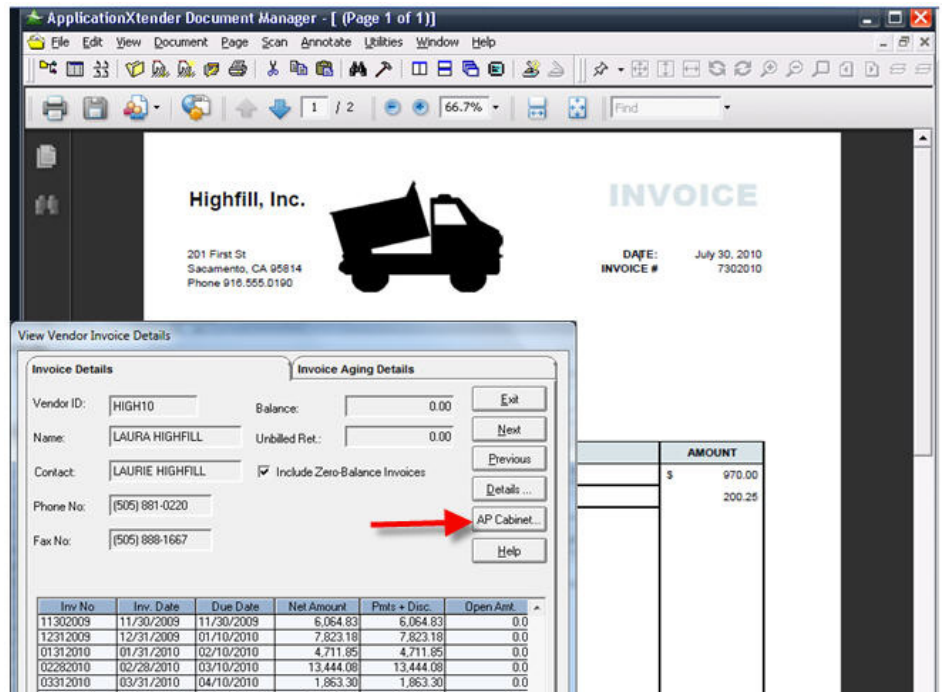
ApplicationXtender Document Manager - [ (Page 1 of 1)]

File Edit View Document Page Scan Annotate Utilities Window Help

1 / 2 66.7% Find

Highfill, Inc.

INVOICE

201 First St
Sacamento, CA 95814
Phone 916.555.0190

DATE: July 30, 2010
INVOICE # 7302010

AMOUNT
$ 970.00
200.25

View Vendor Invoice Details

Invoice Details | Invoice Aging Details

Vendor ID: HIGH10
Balance: 0.00
Name: LAURA HIGHFILL
Unbilled Ret.: 0.00
Contact: LAURIE HIGHFILL
Include Zero-Balance Invoices
Phone No: (505) 881-0220
Fax No: (505) 888-1667

Exit
Next
Previous
Details ...
AP Cabinet...
Help

| Inv No | Inv. Date | Due Date | Net Amount | Pmts + Disc. | Open Amt. |
|---|---|---|---|---|---|
| 11302009 | 11/30/2009 | 11/30/2009 | 6,064.83 | 6,064.83 | 0.0 |
| 12312009 | 12/31/2009 | 01/10/2010 | 7,823.18 | 7,823.18 | 0.0 |
| 01312010 | 01/31/2010 | 02/10/2010 | 4,711.85 | 4,711.85 | 0.0 |
| 02282010 | 02/28/2010 | 03/10/2010 | 13,444.08 | 13,444.08 | 0.0 |
| 03312010 | 03/31/2010 | 04/10/2010 | 1,863.30 | 1,863.30 | 0.0 |